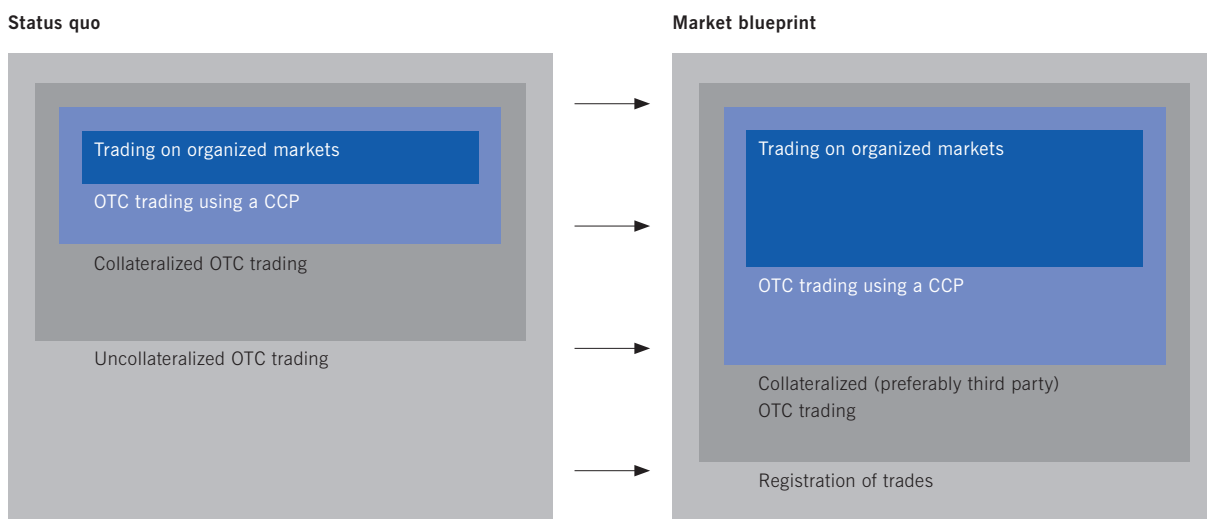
Status quo

Trading on organized markets

OTC trading using a CCP

Collateralized OTC trading

Uncollateralized OTC trading

Market blueprint

Trading on organized markets

OTC trading using a CCP

Collateralized (preferably third party) OTC trading

Registration of trades